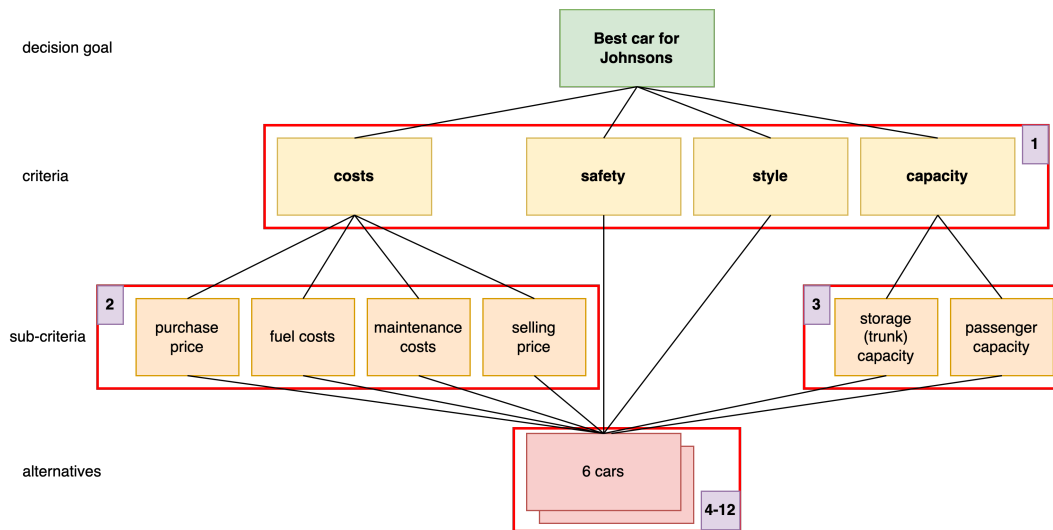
decision goal

Best car for Johnsons

criteria

costs

safety

style

capacity

1

sub-criteria

2

purchase price

fuel costs

maintenance costs

selling price

3

storage (trunk) capacity

passenger capacity

alternatives

6 cars

4-12